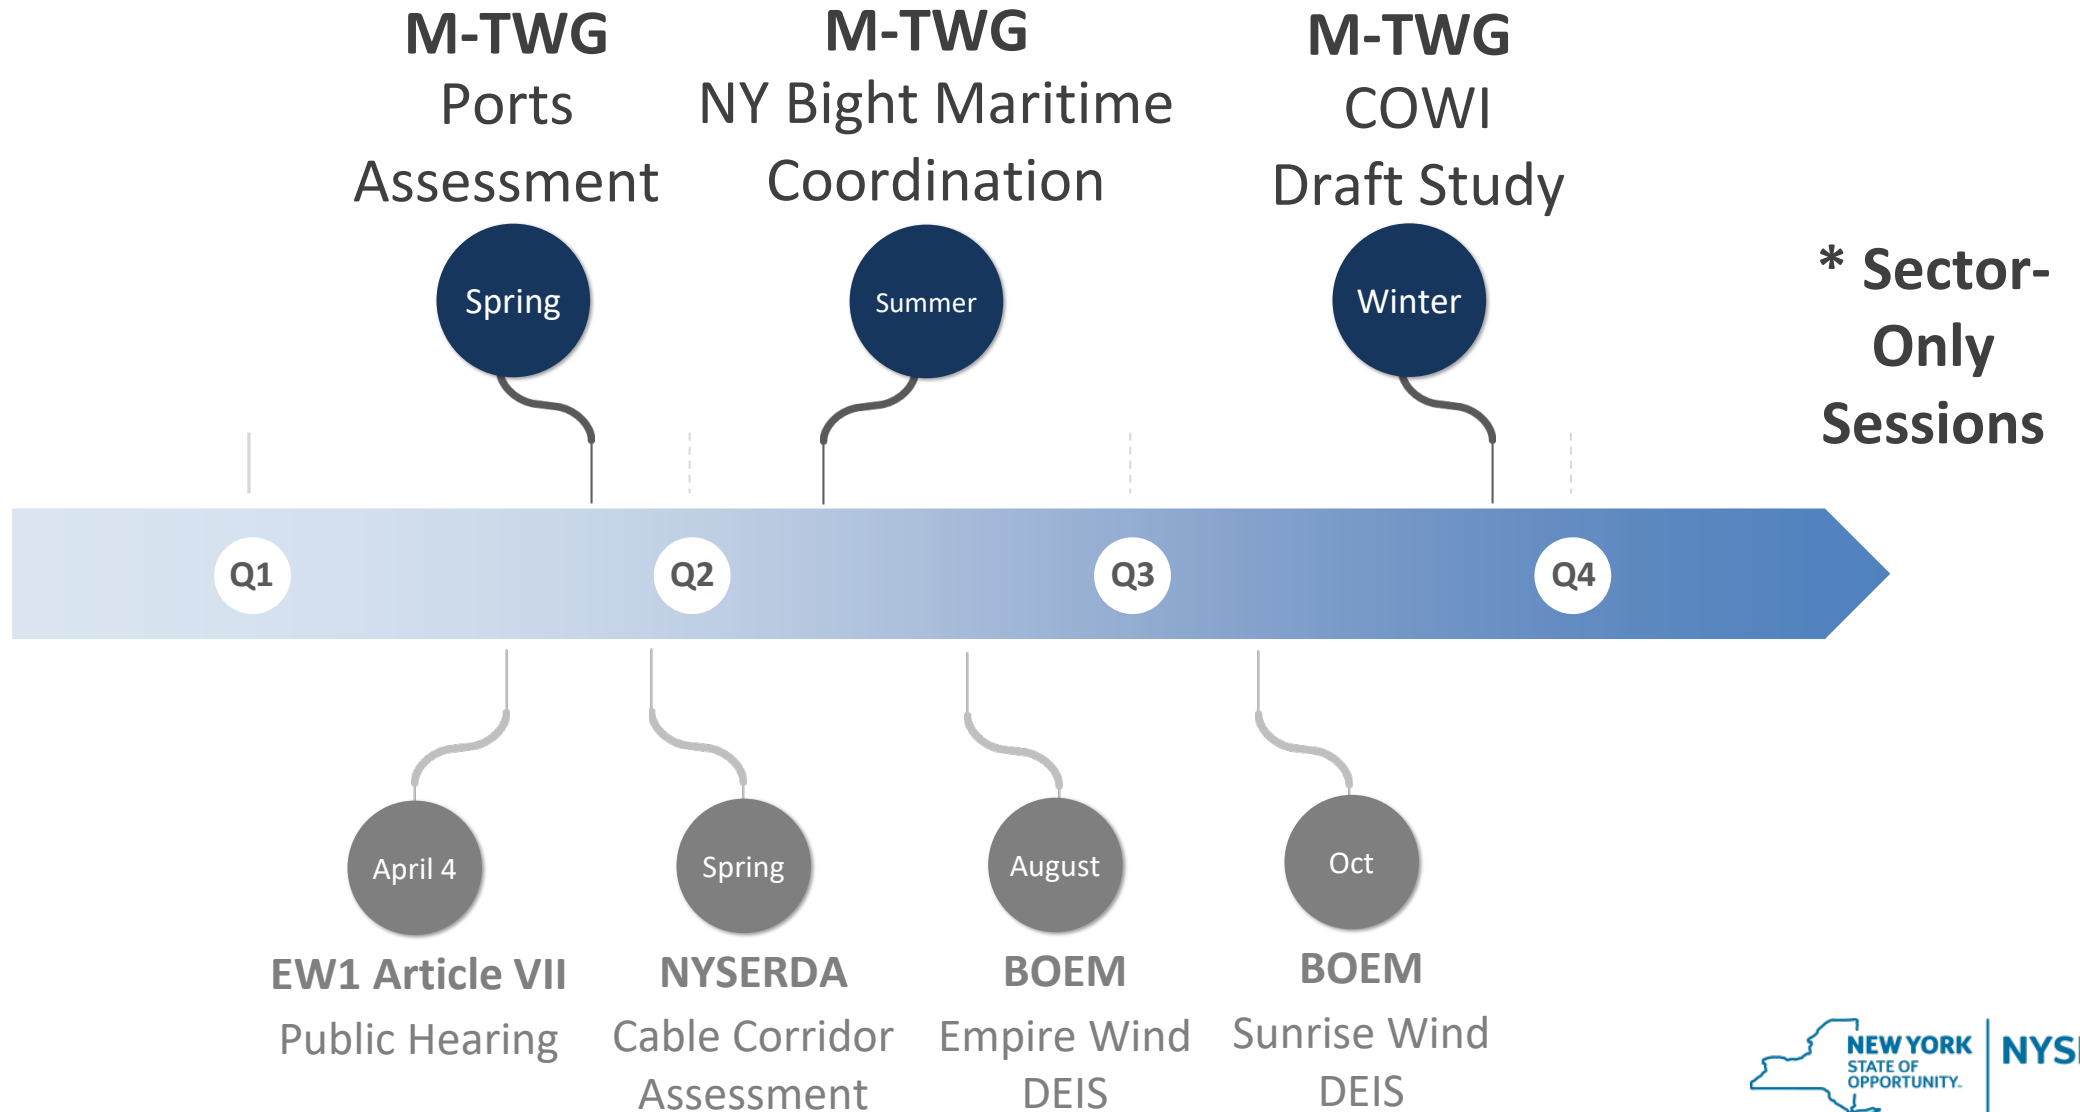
M-TWG
Ports Assessment

M-TWG
NY Bight Maritime Coordination

M-TWG
COWI
Draft Study

Spring

Summer

Winter

* Sector-Only Sessions

Q1

Q2

Q3

Q4

April 4
EW1 Article VII
Public Hearing

Spring
NYSERDA
Cable Corridor Assessment

August
BOEM
Empire Wind DEIS

Oct
BOEM
Sunrise Wind DEIS

NEW YORK STATE OF OPPORTUNITY.

NYS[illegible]